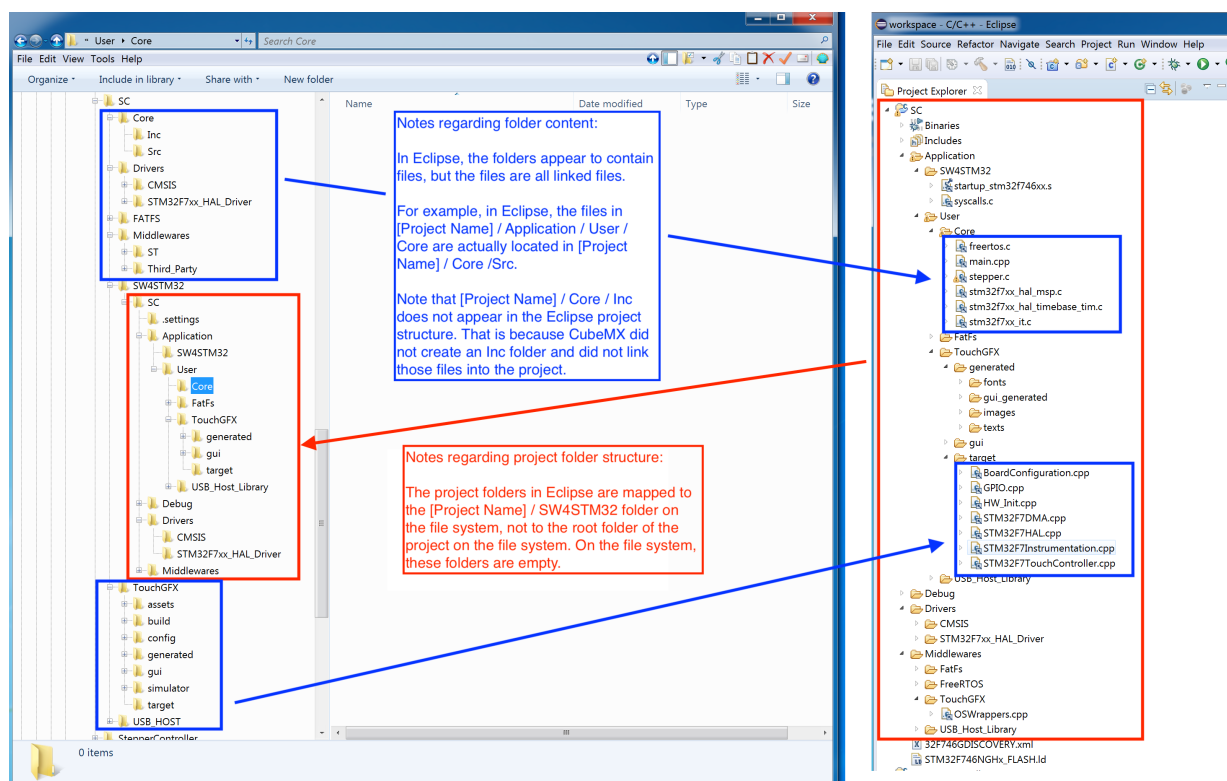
User › Core
Search Core
File Edit View Tools Help
Organize ▾ Include in library ▾ Share with ▾ New folder
SC
Core
Inc
Src
Drivers
CMSIS
STM32F7xx_HAL_Driver
FATFS
Middlewares
ST
Third_Party
SW4STM32
SC
.settings
Application
SW4STM32
User
Core
FatFs
TouchGFX
generated
gui
target
USB_Host_Library
Debug
Drivers
CMSIS
STM32F7xx_HAL_Driver
Middlewares
TouchGFX
assets
build
config
generated
gui
simulator
target
USB_HOST
StepperController
0 items
Name
Date modified
Type
Size

Notes regarding folder content:

In Eclipse, the folders appear to contain files, but the files are all linked files.

For example, in Eclipse, the files in [Project Name] / Application / User / Core are actually located in [Project Name] / Core /Src.

Note that [Project Name] / Core / Inc does not appear in the Eclipse project structure. That is because CubeMX did not create an Inc folder and did not link those files into the project.

Notes regarding project folder structure:

The project folders in Eclipse are mapped to the [Project Name] / SW4STM32 folder on the file system, not to the root folder of the project on the file system. On the file system, these folders are empty.

workspace - C/C++ - Eclipse
File Edit Source Refactor Navigate Search Project Run Window Help
Project Explorer
SC
Binaries
Includes
Application
SW4STM32
startup_stm32f746xx.s
syscalls.c
User
Core
freertos.c
main.cpp
stepper.c
stm32f7xx_hal_msp.c
stm32f7xx_hal_timebase_tim.c
stm32f7xx_it.c
FatFs
TouchGFX
generated
fonts
gui_generated
images
texts
gui
target
BoardConfiguration.cpp
GPIO.cpp
HW_Init.cpp
STM32F7DMA.cpp
STM32F7HAL.cpp
STM32F7Instrumentation.cpp
STM32F7TouchController.cpp
USB_Host_Library
Debug
Drivers
CMSIS
STM32F7xx_HAL_Driver
Middlewares
FatFs
FreeRTOS
TouchGFX
OSWrappers.cpp
USB_Host_Library
32F746GDISCOVERY.xml
STM32F746NGHx_FLASH.ld